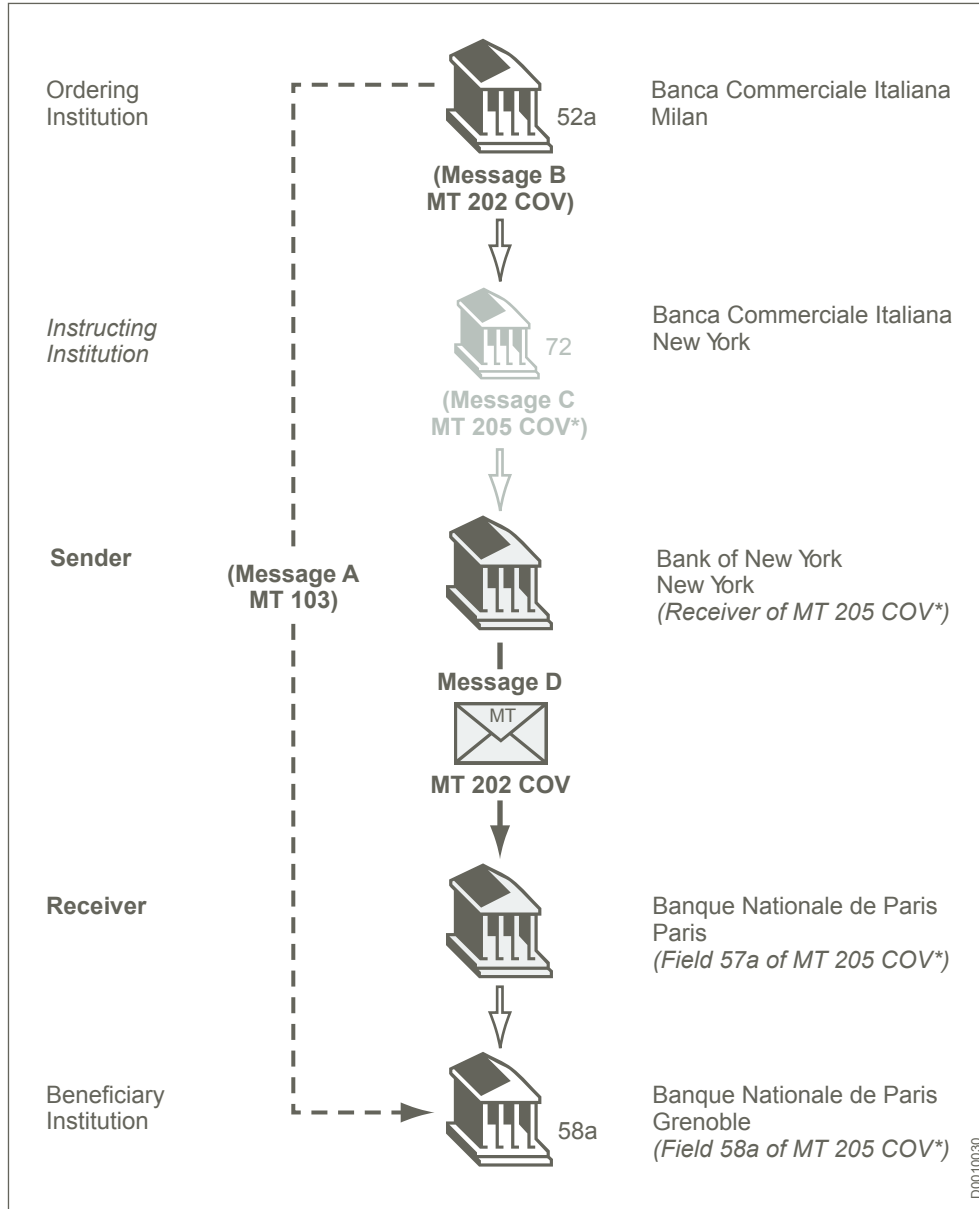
Ordering Institution

52a

Banca Commerciale Italiana Milan

(Message B MT 202 COV)

Instructing Institution

72

Banca Commerciale Italiana New York

(Message C MT 205 COV*)

Sender

(Message A MT 103)

Bank of New York New York *(Receiver of MT 205 COV*)*

Message D

MT

MT 202 COV

Receiver

Banque Nationale de Paris Paris *(Field 57a of MT 205 COV*)*

Beneficiary Institution

58a

Banque Nationale de Paris Grenoble *(Field 58a of MT 205 COV*)*

D0010030